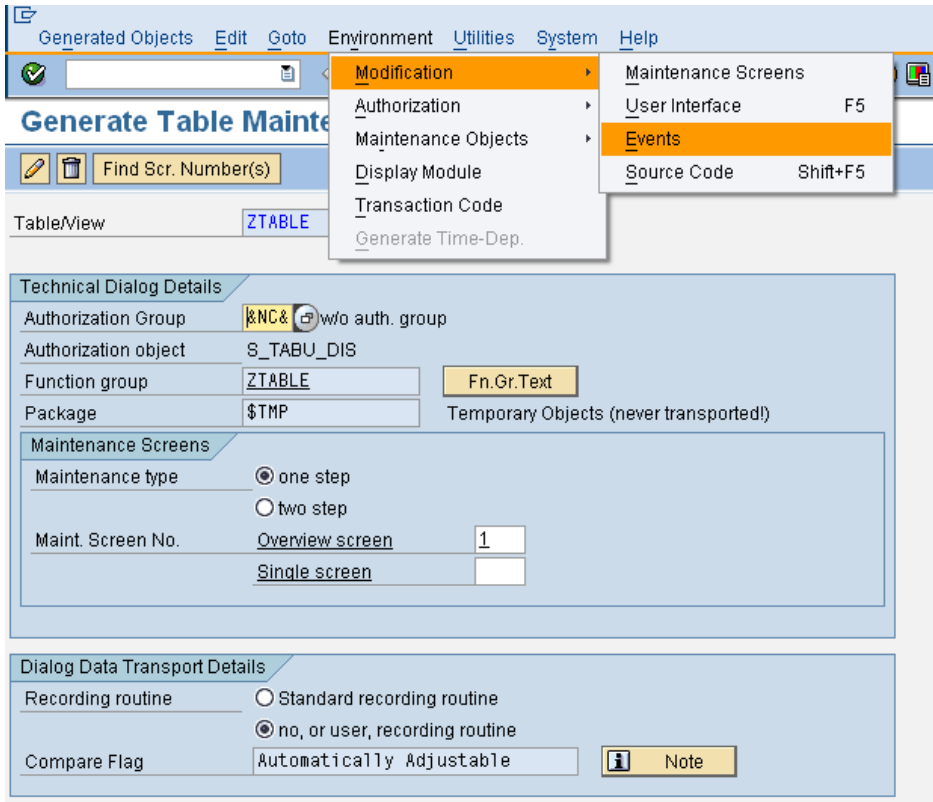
Generated Objects Edit Goto Environment Utilities System Help

Modification
Authorization
Maintenance Objects
Display Module
Transaction Code
Generate Time-Dep.

Maintenance Screens
User Interface F5
Events
Source Code Shift+F5

Generate Table Mainte

Find Scr. Number(s)

Table/View ZTABLE

Technical Dialog Details
Authorization Group &NC& w/o auth. group
Authorization object S_TABU_DIS
Function group ZTABLE Fn.Gr.Text
Package $TMP Temporary Objects (never transported!)

Maintenance Screens
Maintenance type one step
two step
Maint. Screen No. Overview screen 1
Single screen

Dialog Data Transport Details
Recording routine Standard recording routine
no, or user, recording routine
Compare Flag Automatically Adjustable Note